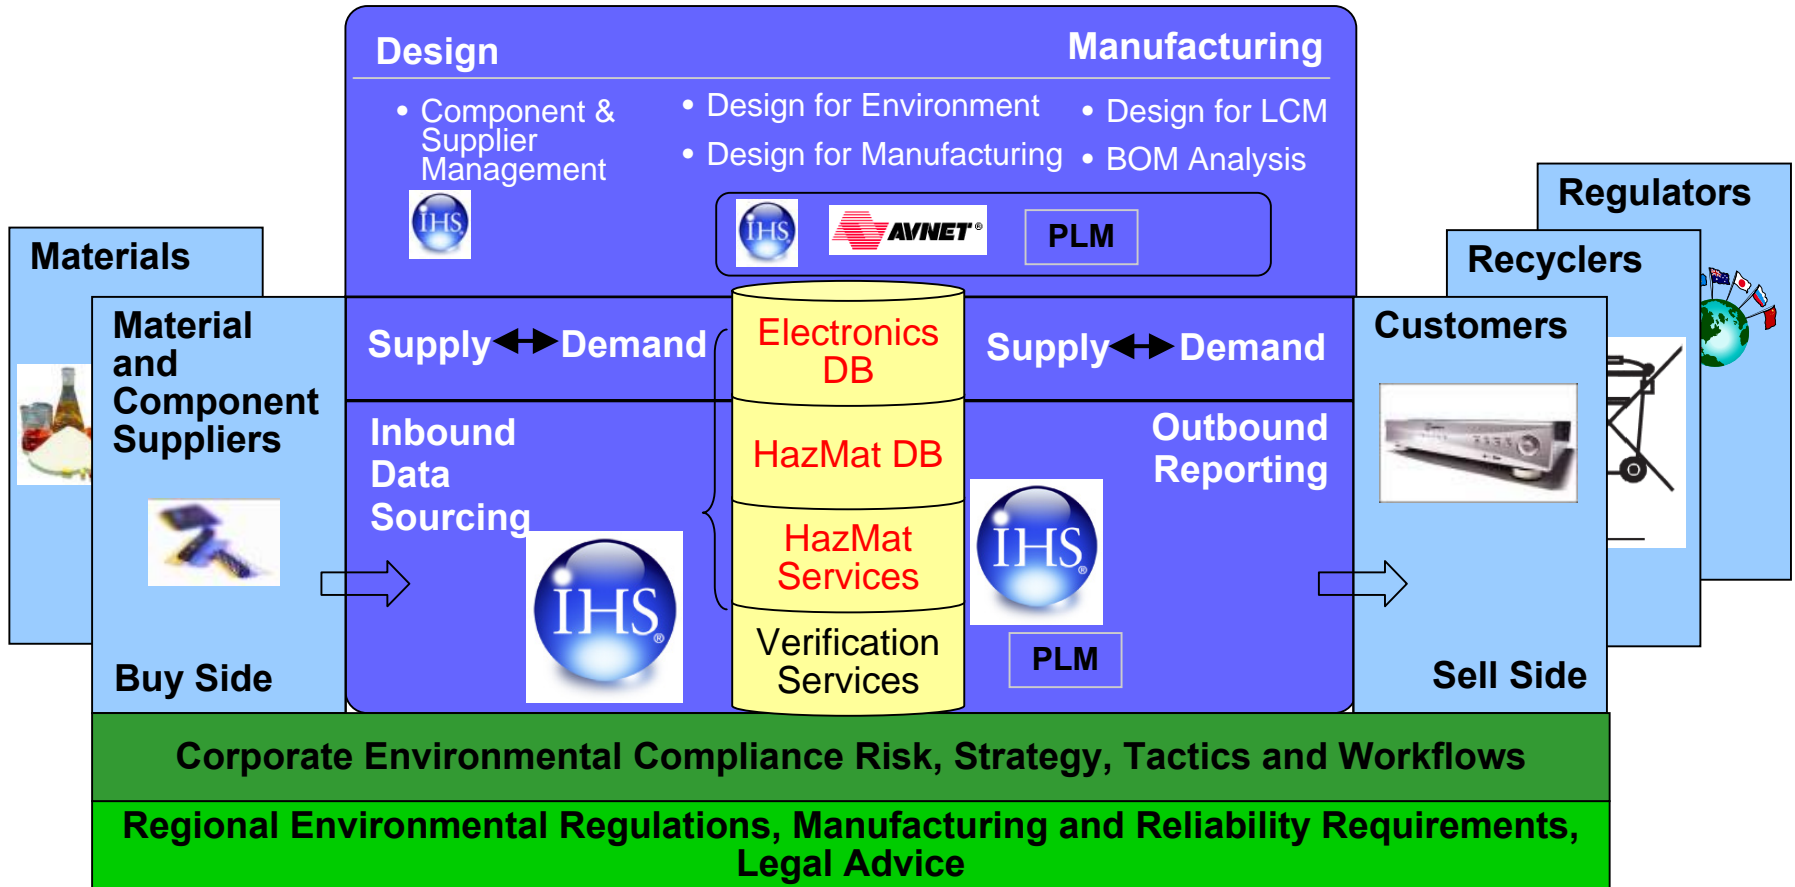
Design

Manufacturing

• Component & Supplier Management

IHS

• Design for Environment

• Design for Manufacturing

• Design for LCM

• BOM Analysis

IHS

AVNET®

PLM

Regulators

Materials

Recyclers

Material and Component Suppliers

Buy Side

Supply↔Demand

Inbound Data Sourcing

IHS®

Electronics DB

HazMat DB

HazMat Services

Verification Services

Supply↔Demand

Outbound Reporting

IHS®

PLM

Customers

Sell Side

Corporate Environmental Compliance Risk, Strategy, Tactics and Workflows

Regional Environmental Regulations, Manufacturing and Reliability Requirements, Legal Advice